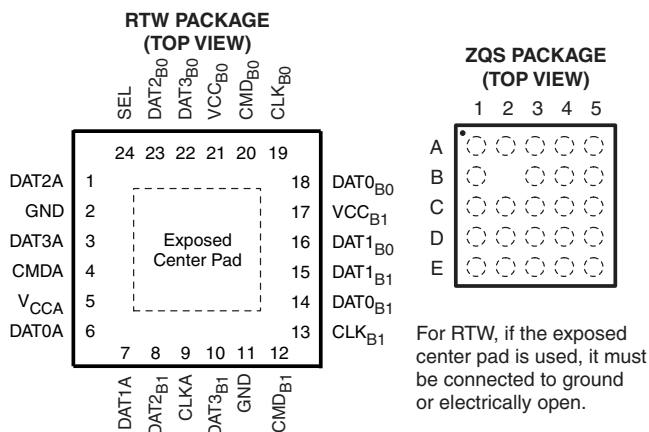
RTW PACKAGE
(TOP VIEW)

SEL
$DAT2_{B0}$
$DAT3_{B0}$
$VCC_{B0}$
$CMD_{B0}$
$CLK_{B0}$

24 23 22 21 20 19

DAT2A 1
GND 2
DAT3A 3
CMDA 4
$V_{CCA}$ 5
DAT0A 6

Exposed Center Pad

18 $DAT0_{B0}$
17 $VCC_{B1}$
16 $DAT1_{B0}$
15 $DAT1_{B1}$
14 $DAT0_{B1}$
13 $CLK_{B1}$

7 8 9 10 11 12

DAT1A
$DAT2_{B1}$
CLKA
$DAT3_{B1}$
GND
$CMD_{B1}$

ZQS PACKAGE
(TOP VIEW)

1 2 3 4 5

A
B
C
D
E

For RTW, if the exposed center pad is used, it must be connected to ground or electrically open.